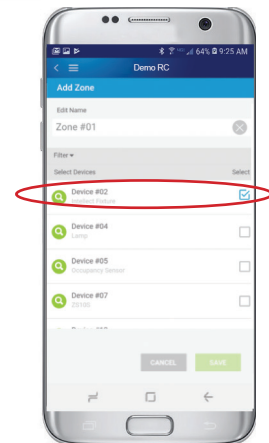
64% 9:25 AM

Demo RC

Add Zone

Edit Name

Zone #01

Filter

Select Devices

Select

Device #02

Troffer Fixture

Device #04

Lamp

Device #05

Occupancy Sensor

Device #07

ZD100

Device #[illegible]

CANCEL

SAVE